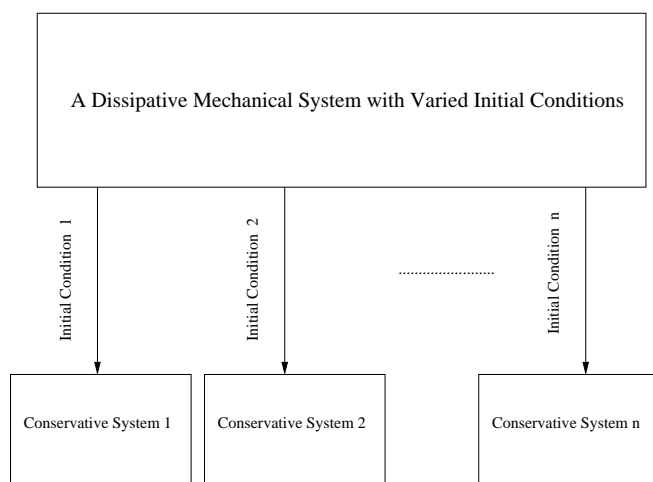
A Dissipative Mechanical System with Varied Initial Conditions

Initial Condition 1

Initial Condition 2

.......................

Initial Condition n

Conservative System 1

Conservative System 2

Conservative System n